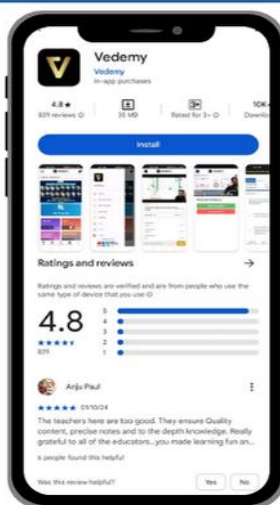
Vedemy
Vedemy
In-app purchases

4.8 ★
839 reviews ⓘ

35 MB

3+
Rated for 3+ ⓘ

10K+
Downlo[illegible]

Install

Ratings and reviews →

Ratings and reviews are verified and are from people who use the same type of device that you use ⓘ

4.8
★★★★★
839

5
4
3
2
1

Anju Paul

★★★★★ 01/10/24

The teachers here are too good. They ensure Quality content, precise notes and to the depth knowledge. Really grateful to all of the educators...you made learning fun an...

5 people found this helpful

Was this review helpful? Yes No